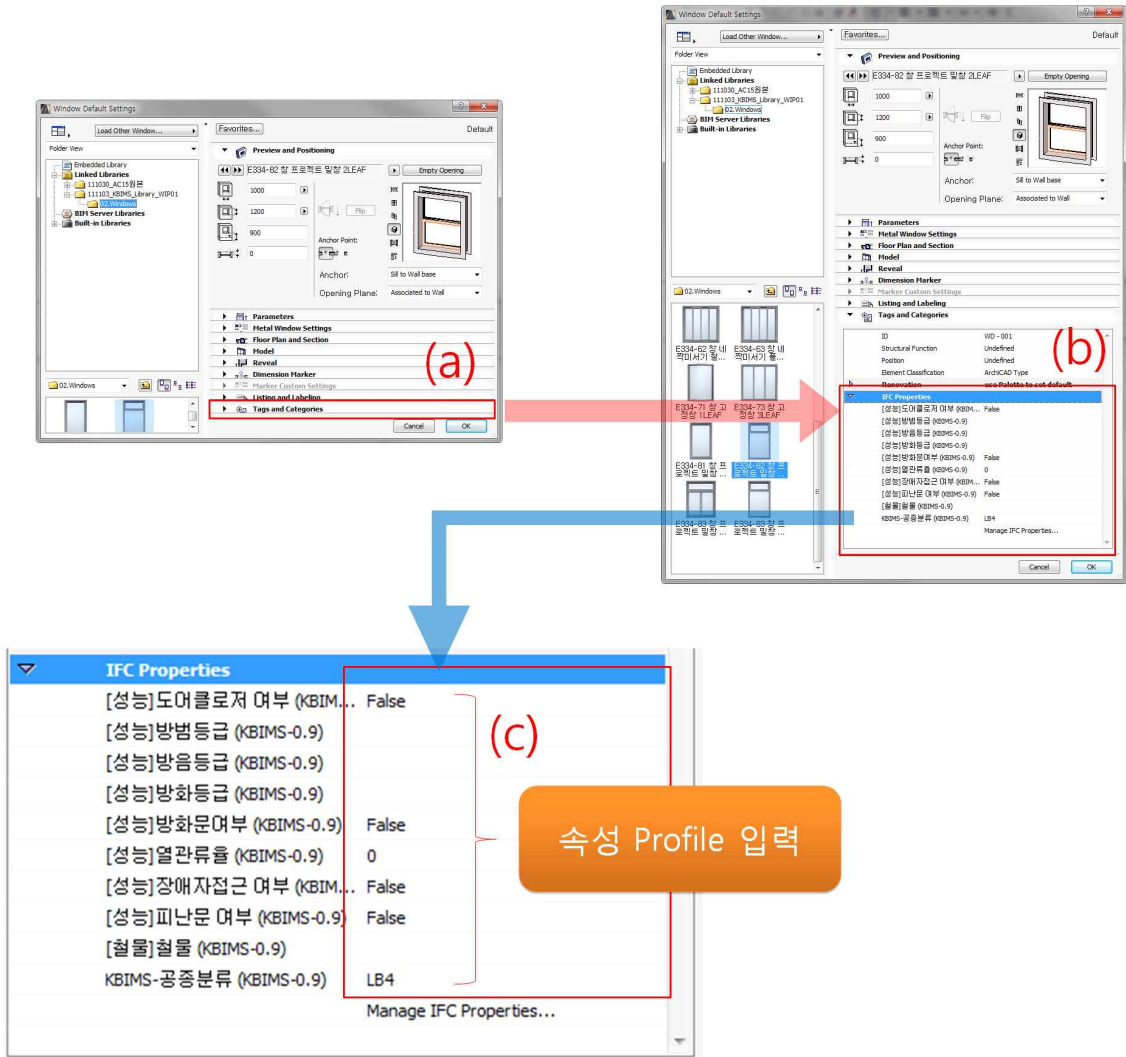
Window Default Settings

Load Other Window...

Favorites...

Default

Folder View

Embedded Library
Linked Libraries
111030_AC15원본
111103_KBIMS_Library_WIP01
02.Windows
BIM Server Libraries
Built-in Libraries

Preview and Positioning

E334-82 창 프로젝트 밀창 2LEAF

Empty Opening

1000
1200
900
0

Flip

Anchor Point:

Anchor: Sill to Wall base

Opening Plane: Associated to Wall

Parameters
Metal Window Settings
Floor Plan and Section
Model
Reveal
Dimension Marker
Marker Custom Settings
Listing and Labeling
Tags and Categories

02.Windows

Cancel OK

(a)

Window Default Settings

Load Other Window...

Favorites...

Default

Folder View

Embedded Library
Linked Libraries
111030_AC15원본
111103_KBIMS_Library_WIP01
02.Windows
BIM Server Libraries
Built-in Libraries

Preview and Positioning

E334-82 창 프로젝트 밀창 2LEAF

Empty Opening

1000
1200
900
0

Flip

Anchor Point:

Anchor: Sill to Wall base

Opening Plane: Associated to Wall

Parameters
Metal Window Settings
Floor Plan and Section
Model
Reveal
Dimension Marker
Marker Custom Settings
Listing and Labeling
Tags and Categories

02.Windows

E334-62 창 네짝미서기 철...
E334-63 창 네짝미서기 홀...
E334-71 창 고정창 1LEAF
E334-73 창 고정창 3LEAF
E334-81 창 프로젝트 밀창...
E334-82 창 프로젝트 밀창...
E334-83 창 프로젝트 밀창...
E334-83 창 프로젝트 밀창...

(b)

| ID | WD - 001 |
|---|---|
| Structural Function | Undefined |
| Position | Undefined |
| Element Classification | ArchiCAD Type |
| Renovation | use Palette to set default |

IFC Properties

| [성능]도어클로저 여부 (KBIM... | False |
|---|---|
| [성능]방범등급 (KBIMS-0.9) | |
| [성능]방음등급 (KBIMS-0.9) | |
| [성능]방화등급 (KBIMS-0.9) | |
| [성능]방화문여부 (KBIMS-0.9) | False |
| [성능]열관류율 (KBIMS-0.9) | 0 |
| [성능]장애자접근 여부 (KBIM... | False |
| [성능]피난문 여부 (KBIMS-0.9) | False |
| [철물]철물 (KBIMS-0.9) | |
| KBIMS-공종분류 (KBIMS-0.9) | LB4 |

Manage IFC Properties...

Cancel OK

IFC Properties

| [성능]도어클로저 여부 (KBIM... | False |
|---|---|
| [성능]방범등급 (KBIMS-0.9) | |
| [성능]방음등급 (KBIMS-0.9) | |
| [성능]방화등급 (KBIMS-0.9) | |
| [성능]방화문여부 (KBIMS-0.9) | False |
| [성능]열관류율 (KBIMS-0.9) | 0 |
| [성능]장애자접근 여부 (KBIM... | False |
| [성능]피난문 여부 (KBIMS-0.9) | False |
| [철물]철물 (KBIMS-0.9) | |
| KBIMS-공종분류 (KBIMS-0.9) | LB4 |

Manage IFC Properties...

(c)

속성 Profile 입력